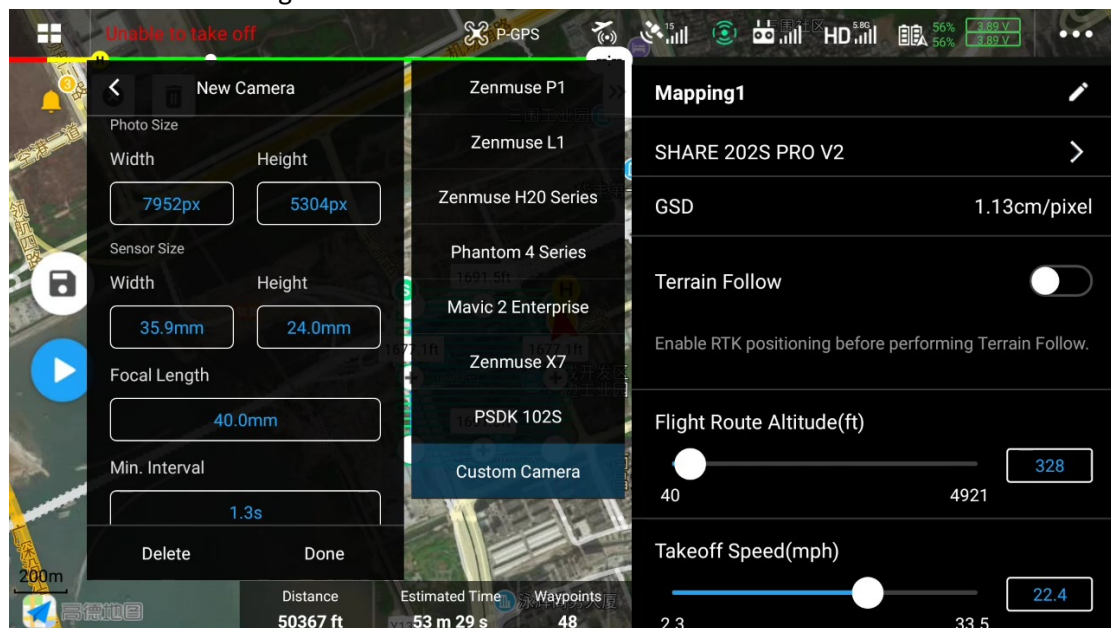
Unable to take off

P-GPS

HD

56%
56%

3.89 V
3.89 V

New Camera

Photo Size

Width

Height

7952px

5304px

Sensor Size

Width

Height

35.9mm

24.0mm

Focal Length

40.0mm

Min. Interval

1.3s

Delete

Done

Zenmuse P1

Zenmuse L1

Zenmuse H20 Series

Phantom 4 Series

Mavic 2 Enterprise

Zenmuse X7

PSDK 102S

Custom Camera

Mapping1

SHARE 202S PRO V2

GSD

1.13cm/pixel

Terrain Follow

Enable RTK positioning before performing Terrain Follow.

Flight Route Altitude(ft)

328

40

4921

Takeoff Speed(mph)

22.4

2.3

33.5

200m

高德地图

Distance
50367 ft

Estimated Time
53 m 29 s

Waypoints
48